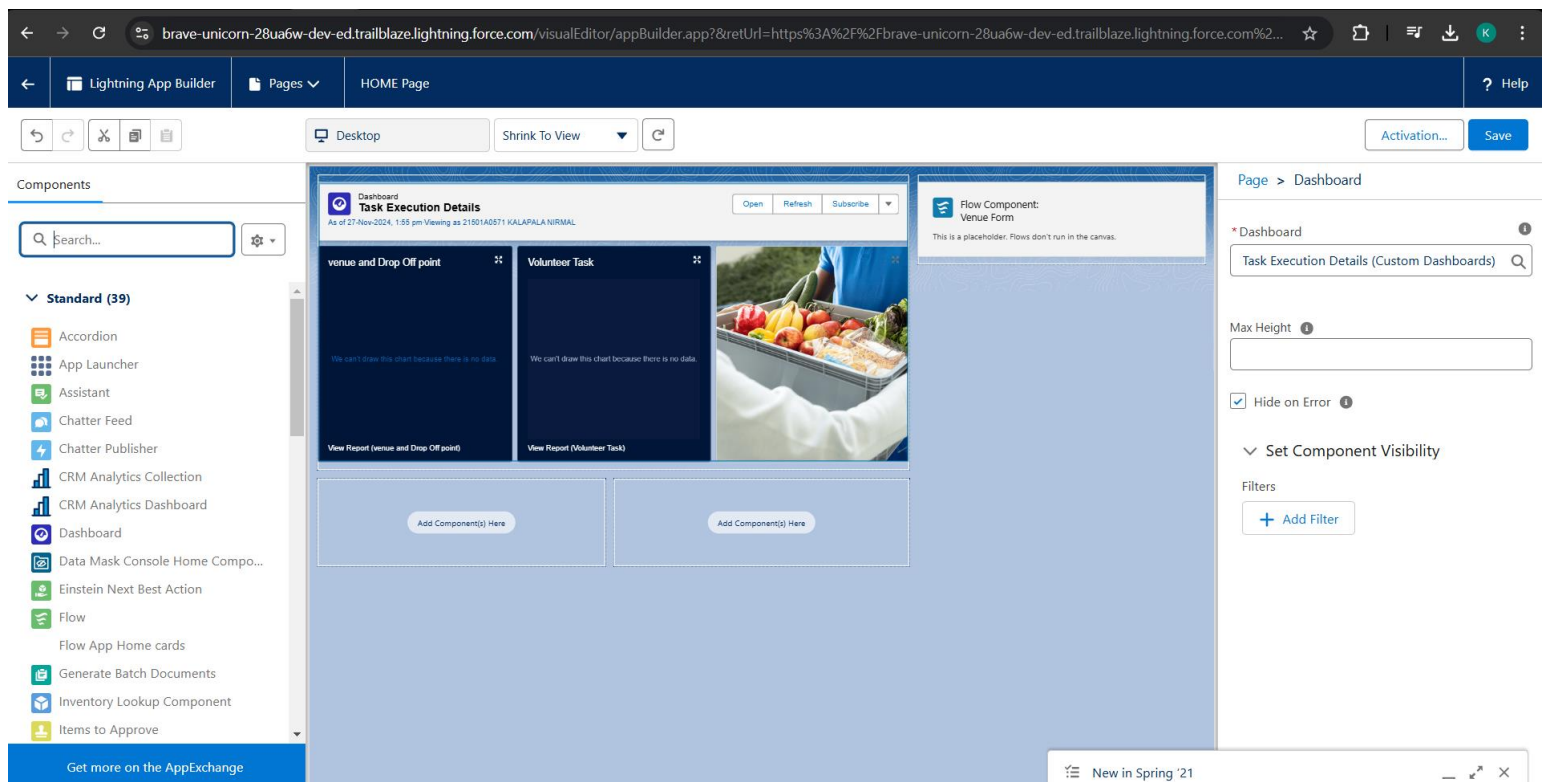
brave-unicorn-28ua6w-dev-ed.trailblaze.lightning.force.com/visualEditor/appBuilder.app?&retUrl=https%3A%2F%2Fbrave-unicorn-28ua6w-dev-ed.trailblaze.lightning.force.com%2...

K

Lightning App Builder

Pages

HOME Page

Help

Desktop

Shrink To View

Activation...

Save

Components

Search...

Standard (39)

Accordion

App Launcher

Assistant

Chatter Feed

Chatter Publisher

CRM Analytics Collection

CRM Analytics Dashboard

Dashboard

Data Mask Console Home Compo...

Einstein Next Best Action

Flow

Flow App Home cards

Generate Batch Documents

Inventory Lookup Component

Items to Approve

Get more on the AppExchange

Dashboard
Task Execution Details
As of 27-Nov-2024, 1:55 pm Viewing as 21501A0571 KALAPALA NIRMAL

Open

Refresh

Subscribe

venue and Drop Off point

We can't draw this chart because there is no data.

View Report (venue and Drop Off point)

Volunteer Task

We can't draw this chart because there is no data.

View Report (Volunteer Task)

Flow Component:
Venue Form

This is a placeholder. Flows don't run in the canvas.

Add Component(s) Here

Add Component(s) Here

Page > Dashboard

*Dashboard

Task Execution Details (Custom Dashboards)

Max Height

Hide on Error

Set Component Visibility

Filters

Add Filter

New in Spring '21